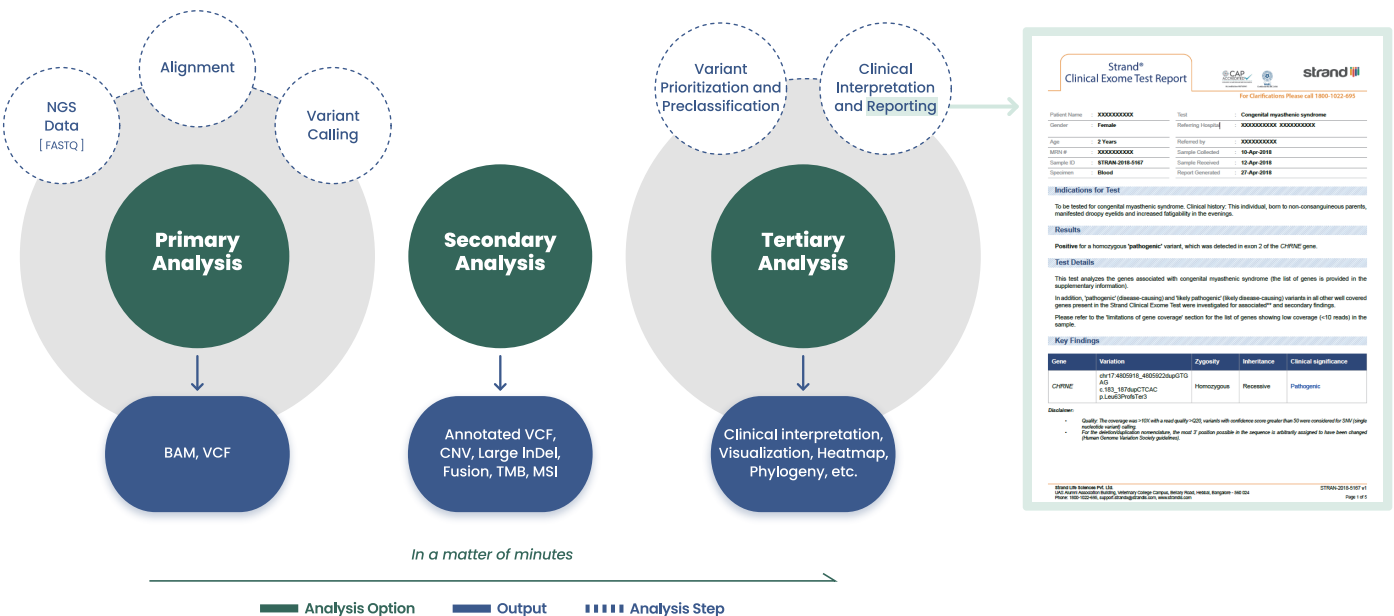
NGS Data
[ FASTQ ]

Alignment

Variant Calling

Primary Analysis

BAM, VCF

Secondary Analysis

Annotated VCF, CNV, Large InDel, Fusion, TMB, MSI

Variant Prioritization and Preclassification

Clinical Interpretation and Reporting

Tertiary Analysis

Clinical interpretation, Visualization, Heatmap, Phylogeny, etc.

Strand® Clinical Exome Test Report

strand

For Clarifications Please call 1800-1022-695

| Patient Name | XXXXXXXXXX | Test | Congenital myasthenic syndrome |
|---|---|---|---|
| Gender | Female | Referring Hospital | XXXXXXXXXX XXXXXXXXXX |
| Age | 2 Years | Referred by | XXXXXXXXXX |
| MRN # | XXXXXXXXXX | Sample Collected | 10-Apr-2018 |
| Sample ID | STRAN-2018-5167 | Sample Received | 12-Apr-2018 |
| Specimen | Blood | Report Generated | 27-Apr-2018 |

Indications for Test

To be tested for congenital myasthenic syndrome. Clinical history: This individual, born to non-consanguineous parents, manifested droopy eyelids and increased fatigability in the evenings.

Results

Positive for a homozygous 'pathogenic' variant, which was detected in exon 2 of the CHRNE gene.

Test Details

This test analyzes the genes associated with congenital myasthenic syndrome (the list of genes is provided in the supplementary information).

In addition, 'pathogenic' (disease-causing) and 'likely pathogenic' (likely disease-causing) variants in all other well covered genes present in the Strand Clinical Exome Test were investigated for associated** and secondary findings.

Please refer to the 'limitations of gene coverage' section for the list of genes showing low coverage (<10 reads) in the sample.

Key Findings

| Gene | Variation | Zygosity | Inheritance | Clinical significance |
|---|---|---|---|---|
| CHRNE | chr17:4805918_4805922dupGTGAG c.183_187dupCTCAC p.Leu63ProfsTer3 | Homozygous | Recessive | Pathogenic |

Disclaimer:
- Quality: The coverage was >10X with a read quality >Q20, variants with confidence score greater than 50 were considered for SNV (single nucleotide variant) calling.
- For the deletion/duplication nomenclature, the most 3' position possible in the sequence is arbitrarily assigned to have been changed (Human Genome Variation Society guidelines).

Strand Life Sciences Pvt. Ltd. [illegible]
STRAN-2018-5167 v1
Page 1 of 5

In a matter of minutes

Analysis Option
Output
Analysis Step